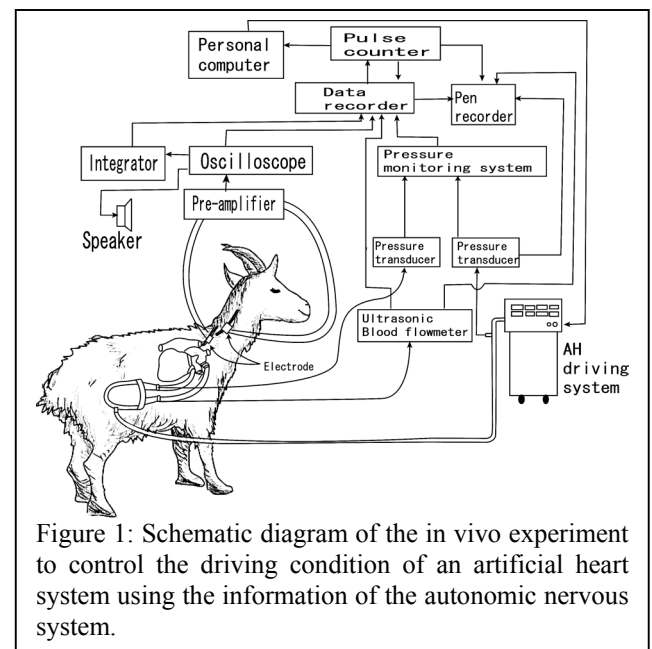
Personal computer

Pulse counter

Data recorder

Pen recorder

Integrator

Oscilloscope

Speaker

Pre-amplifier

Pressure monitoring system

Pressure transducer

Pressure transducer

Ultrasonic Blood flowmeter

Electrode

AH driving system

Figure 1: Schematic diagram of the in vivo experiment to control the driving condition of an artificial heart system using the information of the autonomic nervous system.